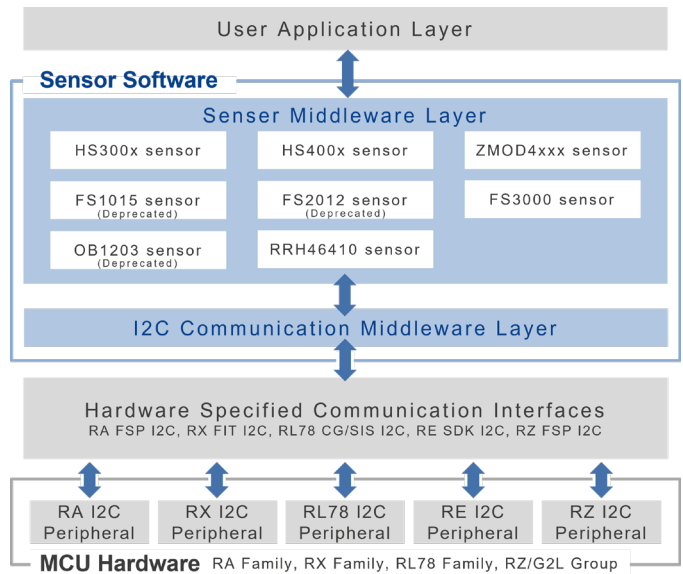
User Application Layer

Sensor Software

Senser Middleware Layer

HS300x sensor

HS400x sensor

ZMOD4xxx sensor

FS1015 sensor
(Deprecated)

FS2012 sensor
(Deprecated)

FS3000 sensor

OB1203 sensor
(Deprecated)

RRH46410 sensor

I2C Communication Middleware Layer

Hardware Specified Communication Interfaces
RA FSP I2C, RX FIT I2C, RL78 CG/SIS I2C, RE SDK I2C, RZ FSP I2C

RA I2C Peripheral

RX I2C Peripheral

RL78 I2C Peripheral

RE I2C Peripheral

RZ I2C Peripheral

MCU Hardware RA Family, RX Family, RL78 Family, RZ/G2L Group